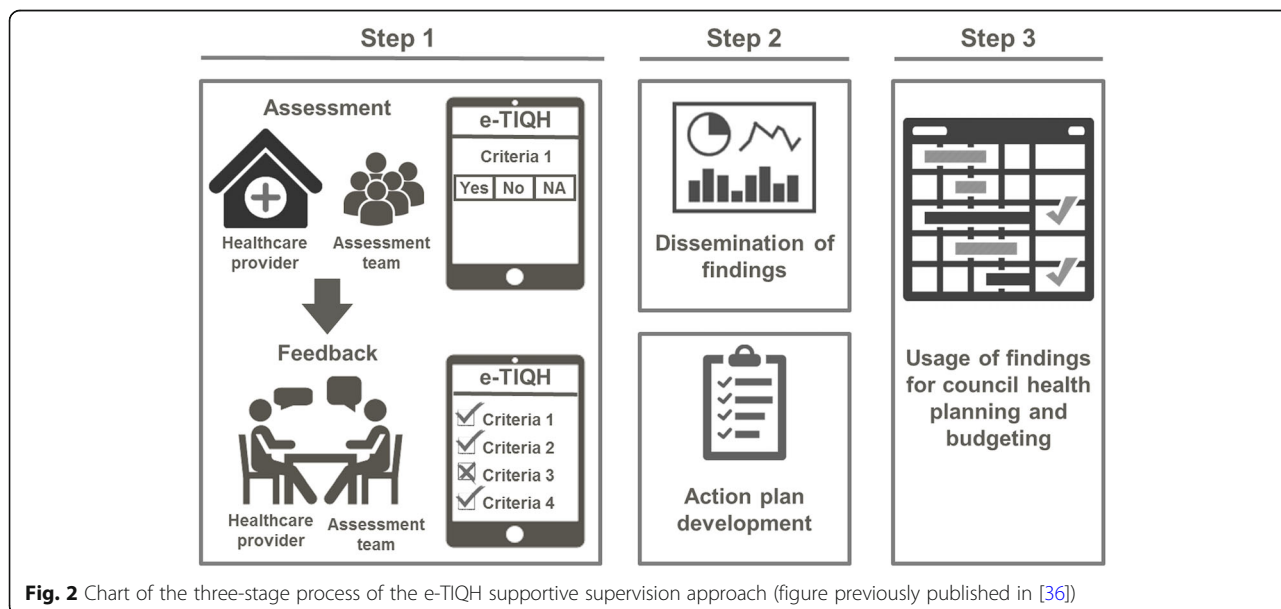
Step 1

Step 2

Step 3

Assessment

e-TIQH

Criteria 1

Yes No NA

Healthcare provider

Assessment team

Feedback

e-TIQH

Criteria 1

Criteria 2

Criteria 3

Criteria 4

Healthcare provider

Assessment team

Dissemination of findings

Action plan development

Usage of findings for council health planning and budgeting

**Fig. 2** Chart of the three-stage process of the e-TIQH supportive supervision approach (figure previously published in [36])